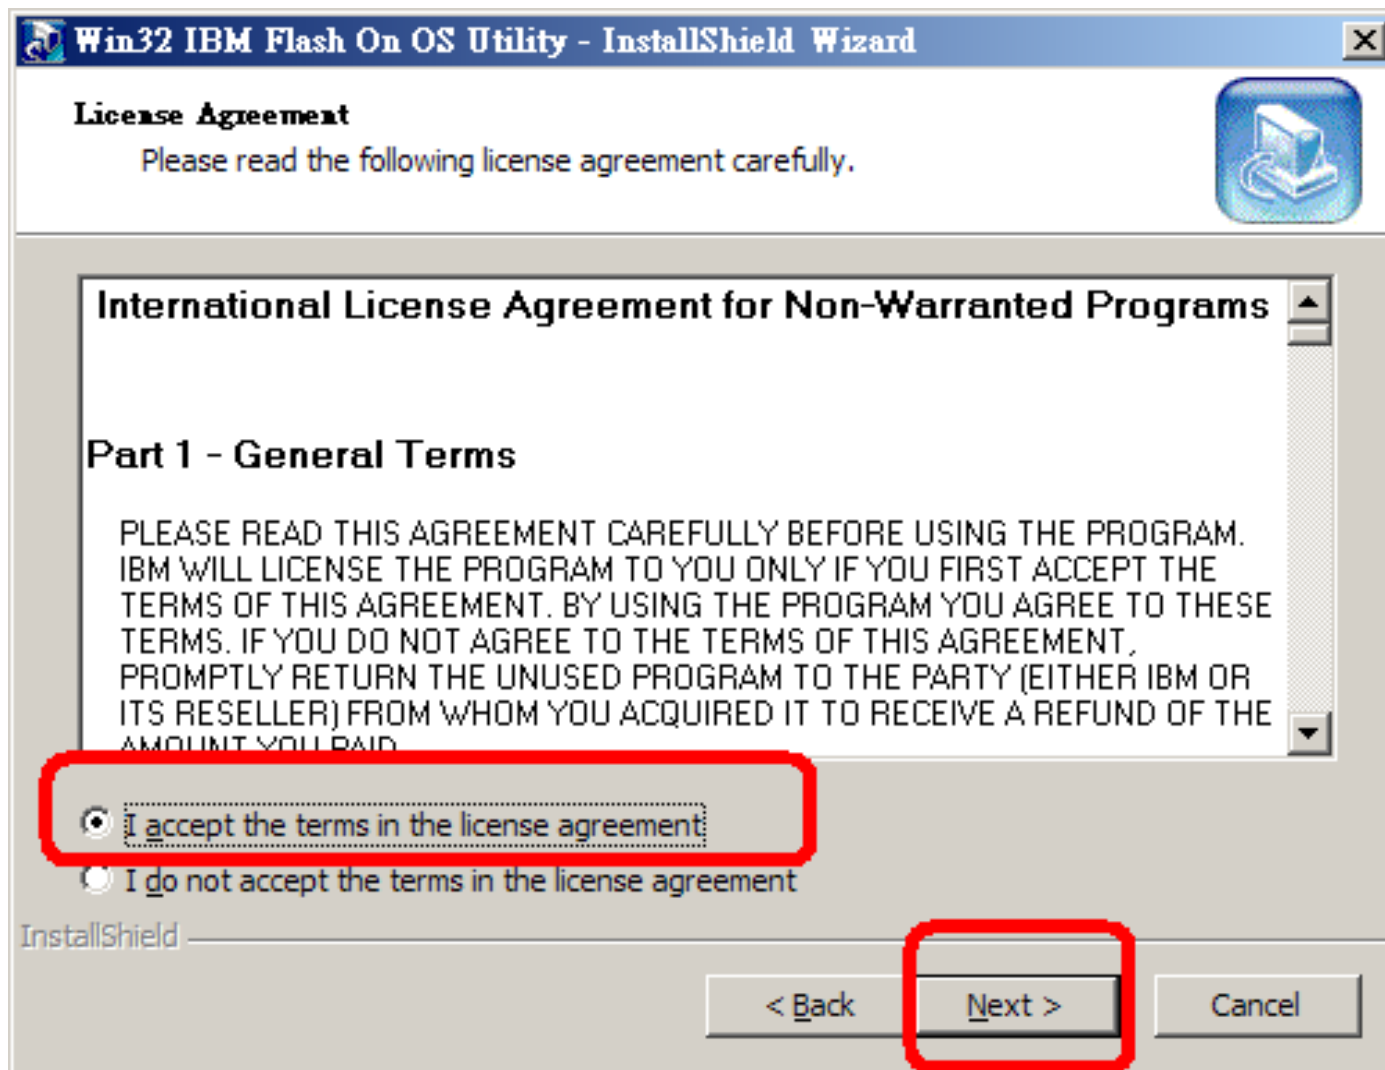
Win32 IBM Flash On OS Utility - InstallShield Wizard

License Agreement
Please read the following license agreement carefully.

International License Agreement for Non-Warranted Programs

Part 1 - General Terms

PLEASE READ THIS AGREEMENT CAREFULLY BEFORE USING THE PROGRAM. IBM WILL LICENSE THE PROGRAM TO YOU ONLY IF YOU FIRST ACCEPT THE TERMS OF THIS AGREEMENT. BY USING THE PROGRAM YOU AGREE TO THESE TERMS. IF YOU DO NOT AGREE TO THE TERMS OF THIS AGREEMENT, PROMPTLY RETURN THE UNUSED PROGRAM TO THE PARTY (EITHER IBM OR ITS RESELLER) FROM WHOM YOU ACQUIRED IT TO RECEIVE A REFUND OF THE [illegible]

I accept the terms in the license agreement
I do not accept the terms in the license agreement

InstallShield

< Back
Next >
Cancel